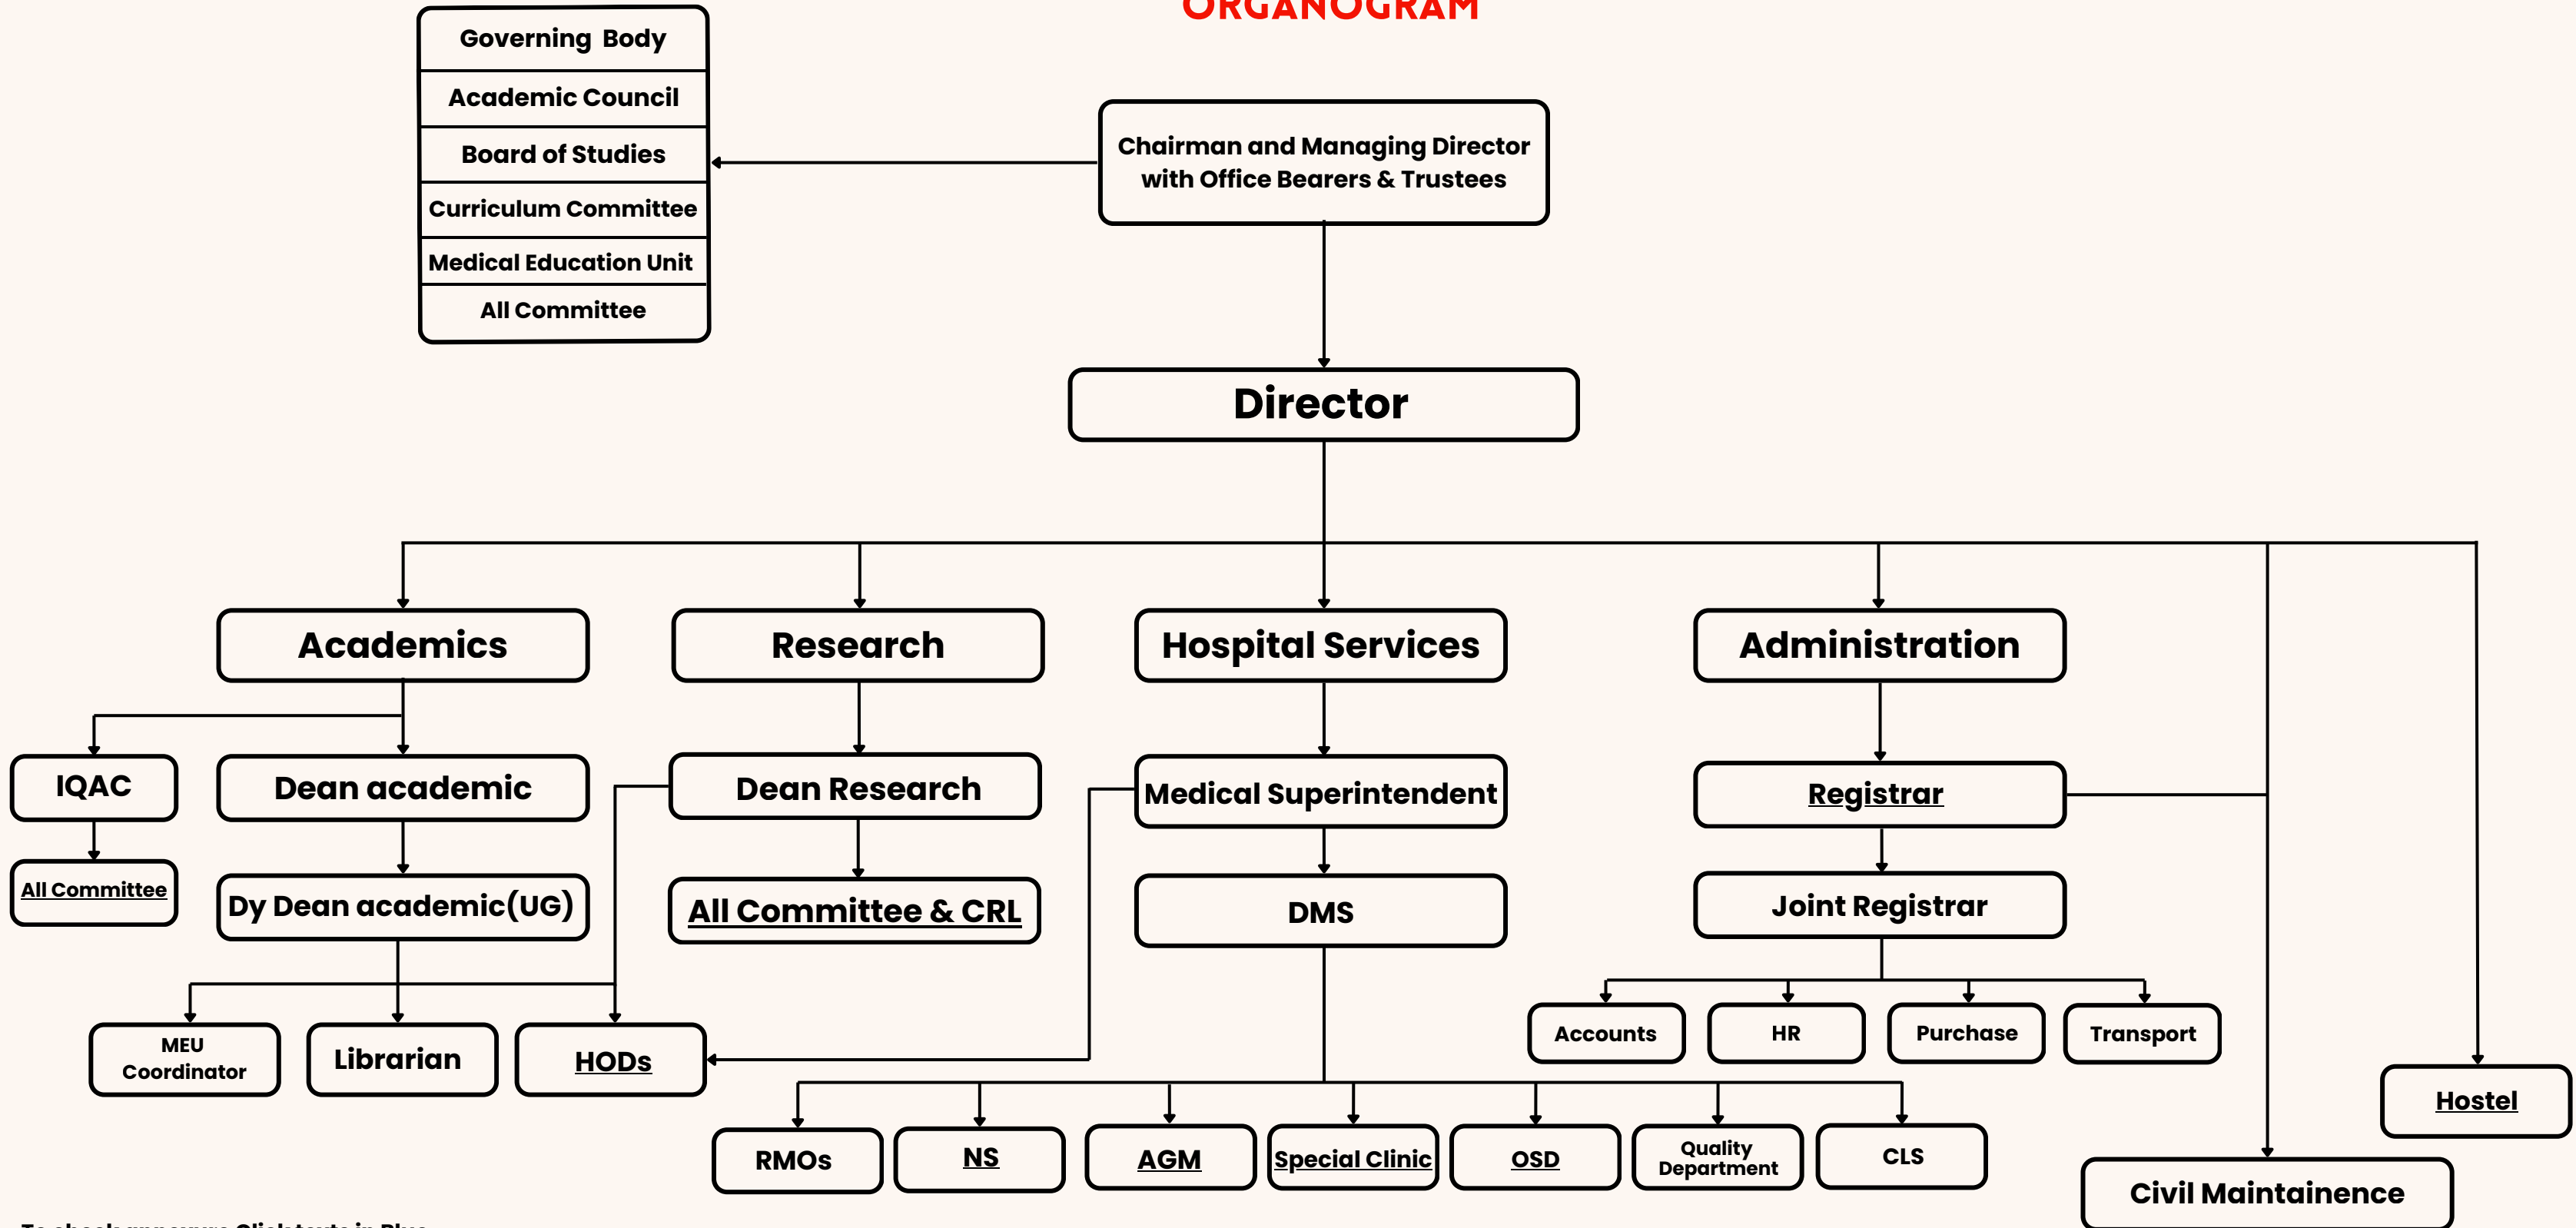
ORGANOGRAM

Governing Body
Academic Council
Board of Studies
Curriculum Committee
Medical Education Unit
All Committee

Chairman and Managing Director with Office Bearers & Trustees

Director

Academics
Research
Hospital Services
Administration

IQAC
All Committee
Dean academic
Dy Dean academic(UG)
Dean Research
All Committee & CRL
Medical Superintendent
DMS
Registrar
Joint Registrar

MEU Coordinator
Librarian
HODs

Accounts
HR
Purchase
Transport

Hostel

RMOs
NS
AGM
Special Clinic
OSD
Quality Department
CLS

Civil Maintainence

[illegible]